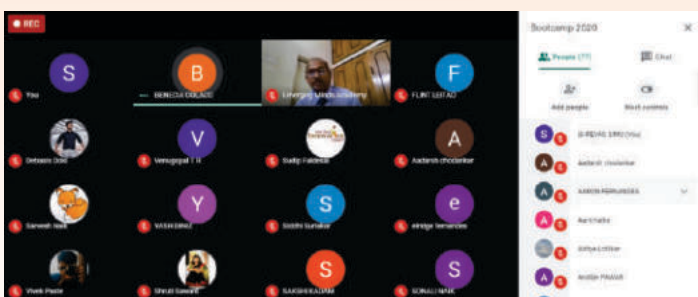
REC

S
You

B
BENEDICT DOLACE

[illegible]

F
FLINT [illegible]

Debasis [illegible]

V
Venugopal T K

Sudip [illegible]

A
Aadarsh chodankar

Sarvesh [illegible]

Y
YASH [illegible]

S
Siddhi Surlakar

e
elridge fernandes

Vivek Pawle

Shruti Sawant

S
SAKSHI KADAM

S
SONALI NAIK

Bootcamp 2020

People (77)

Chat

Add people

Host controls

S
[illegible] (You)

A
Aadarsh chodankar

A
AARON FERNANDES

A
Aarti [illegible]

Aditya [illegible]

A
Aditi PAWAR